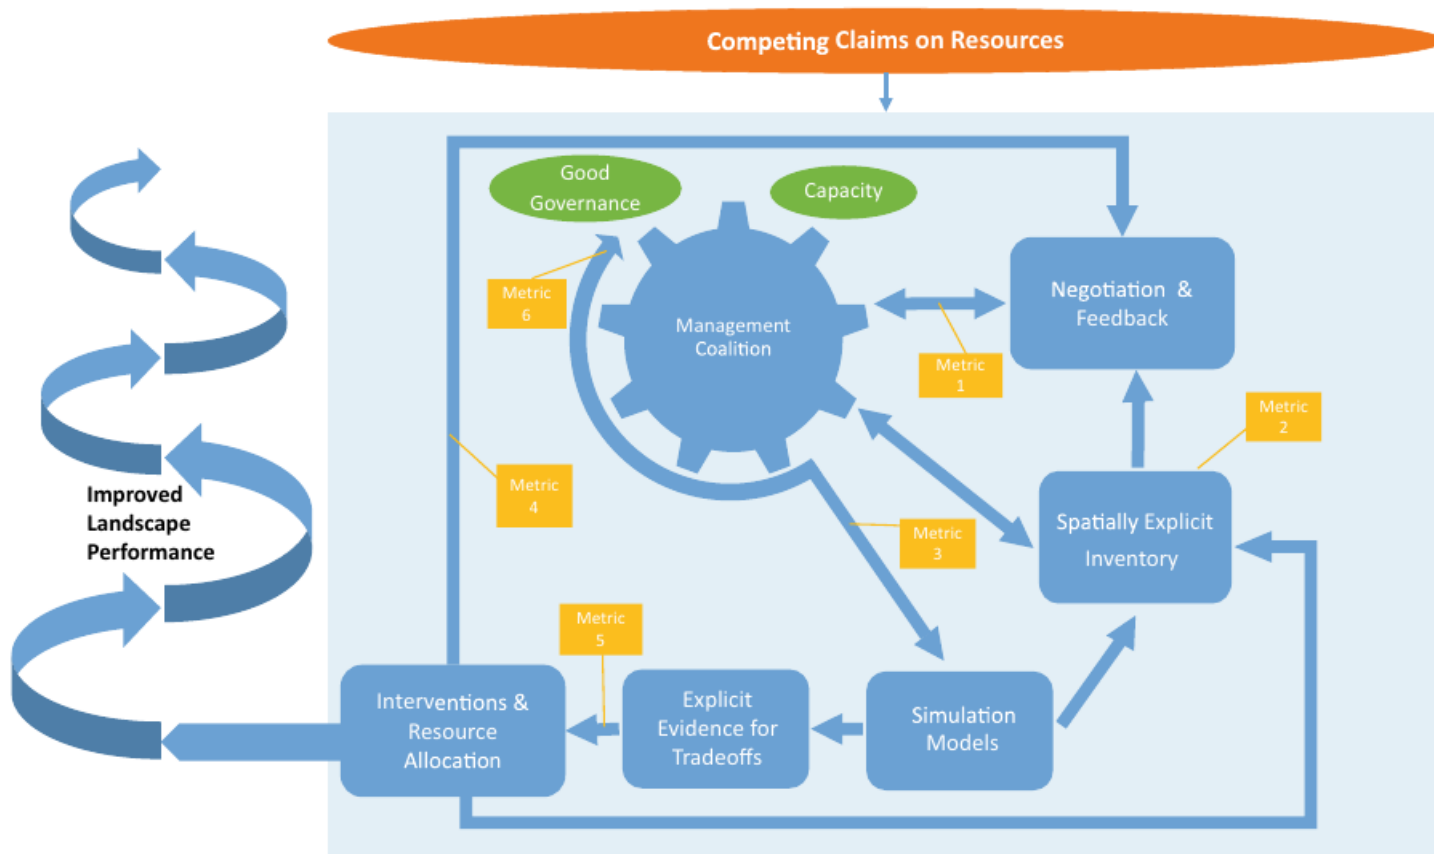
Competing Claims on Resources

Good Governance

Capacity

Management Coalition

Negotiation & Feedback

Metric 6

Metric 1

Metric 2

Metric 4

Metric 3

Spatially Explicit Inventory

Improved Landscape Performance

Metric 5

Interventions & Resource Allocation

Explicit Evidence for Tradeoffs

Simulation Models